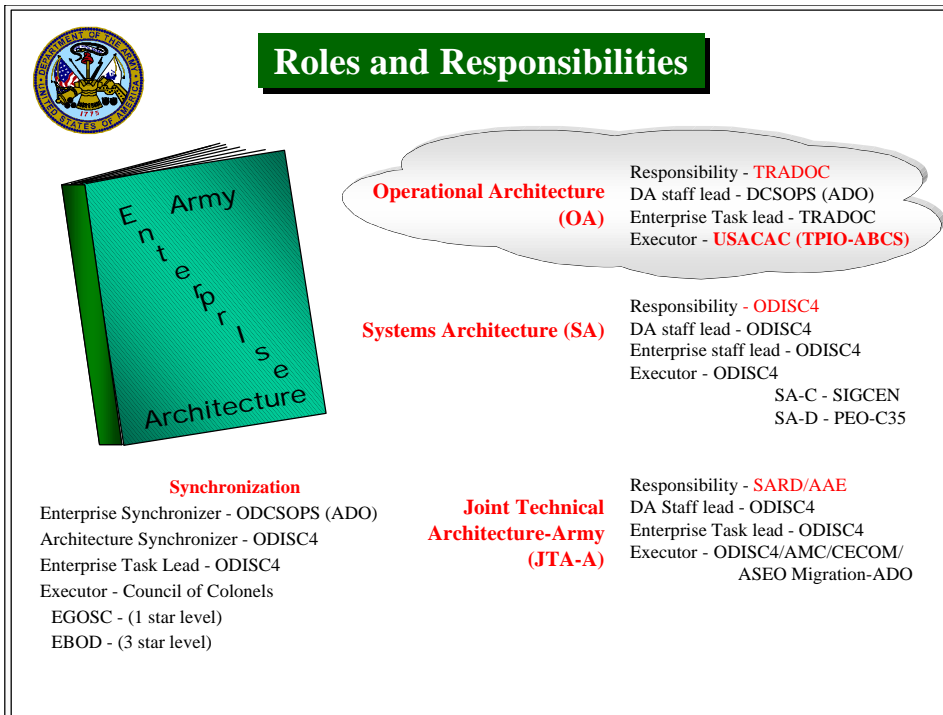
DEPARTMENT OF THE ARMY
UNITED STATES OF AMERICA
1775

Roles and Responsibilities

Army
Enterprise
Architecture

Operational Architecture (OA)

Responsibility - TRADOC
DA staff lead - DCSOPS (ADO)
Enterprise Task lead - TRADOC
Executor - USACAC (TPIO-ABCS)

Systems Architecture (SA)

Responsibility - ODISC4
DA staff lead - ODISC4
Enterprise staff lead - ODISC4
Executor - ODISC4
SA-C - SIGCEN
SA-D - PEO-C35

Synchronization
Enterprise Synchronizer - ODCSOPS (ADO)
Architecture Synchronizer - ODISC4
Enterprise Task Lead - ODISC4
Executor - Council of Colonels
EGOSC - (1 star level)
EBOD - (3 star level)

Joint Technical Architecture-Army (JTA-A)

Responsibility - SARD/AAE
DA Staff lead - ODISC4
Enterprise Task lead - ODISC4
Executor - ODISC4/AMC/CECOM/ ASEO Migration-ADO